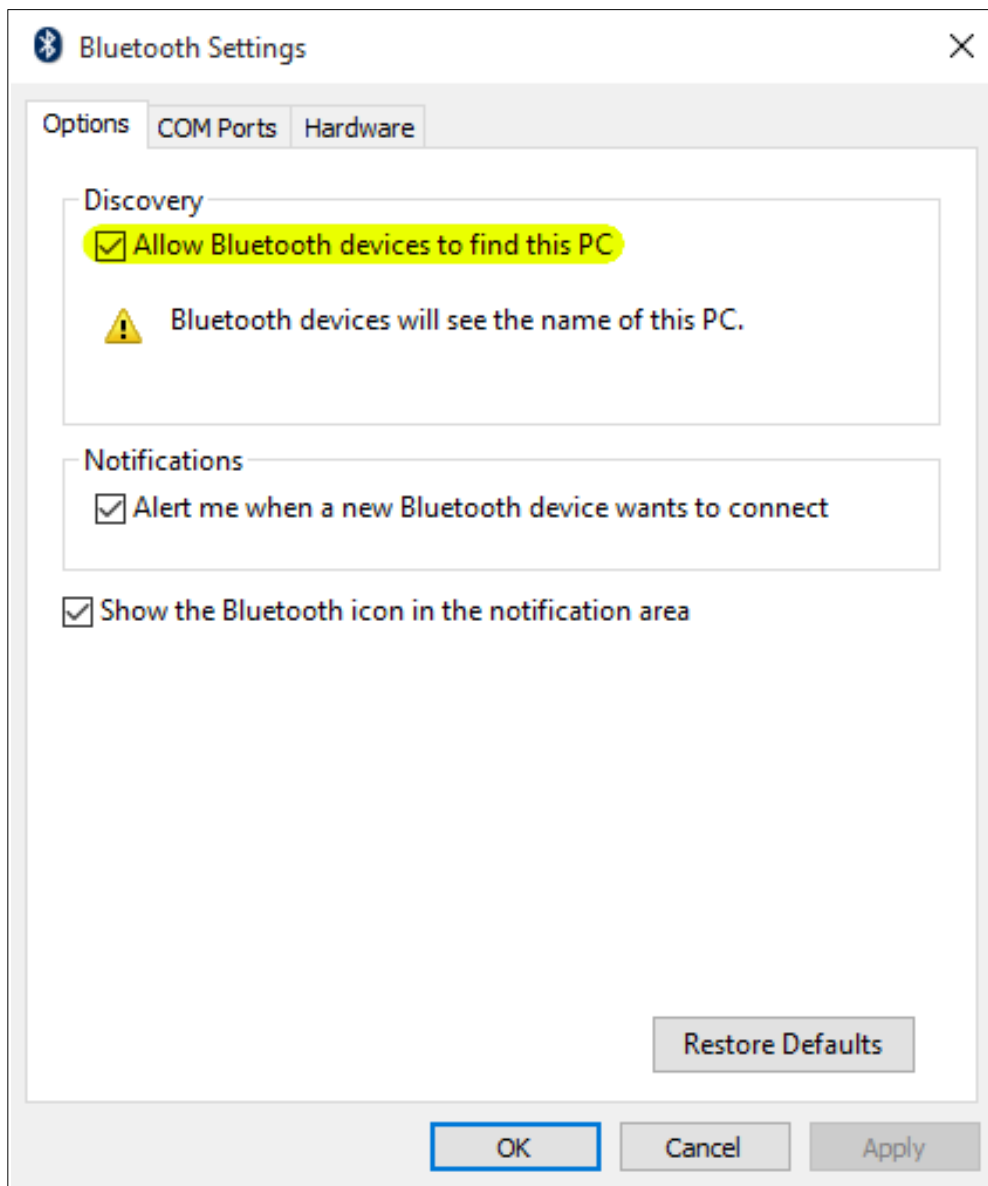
Bluetooth Settings

Options COM Ports Hardware

Discovery

Allow Bluetooth devices to find this PC

Bluetooth devices will see the name of this PC.

Notifications

Alert me when a new Bluetooth device wants to connect

Show the Bluetooth icon in the notification area

Restore Defaults

OK Cancel Apply